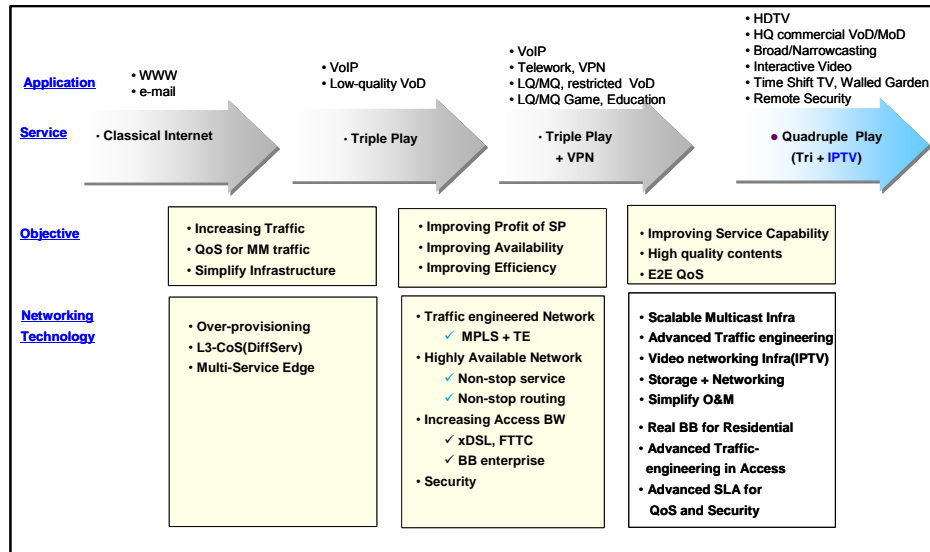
Application

• WWW
• e-mail

• VoIP
• Low-quality VoD

• VoIP
• Telework, VPN
• LQ/MQ, restricted VoD
• LQ/MQ Game, Education

• HDTV
• HQ commercial VoD/MoD
• Broad/Narrowcasting
• Interactive Video
• Time Shift TV, Walled Garden
• Remote Security

Service

• Classical Internet

• Triple Play

• Triple Play + VPN

• Quadruple Play (Tri + IPTV)

Objective

• Increasing Traffic
• QoS for MM traffic
• Simplify Infrastructure

• Improving Profit of SP
• Improving Availability
• Improving Efficiency

• Improving Service Capability
• High quality contents
• E2E QoS

Networking Technology

• Over-provisioning
• L3-CoS(DiffServ)
• Multi-Service Edge

• Traffic engineered Network
✓ MPLS + TE
• Highly Available Network
✓ Non-stop service
✓ Non-stop routing
• Increasing Access BW
✓ xDSL, FTTC
✓ BB enterprise
• Security

• Scalable Multicast Infra
• Advanced Traffic engineering
• Video networking Infra(IPTV)
• Storage + Networking
• Simplify O&M
• Real BB for Residential
• Advanced Traffic-engineering in Access
• Advanced SLA for QoS and Security